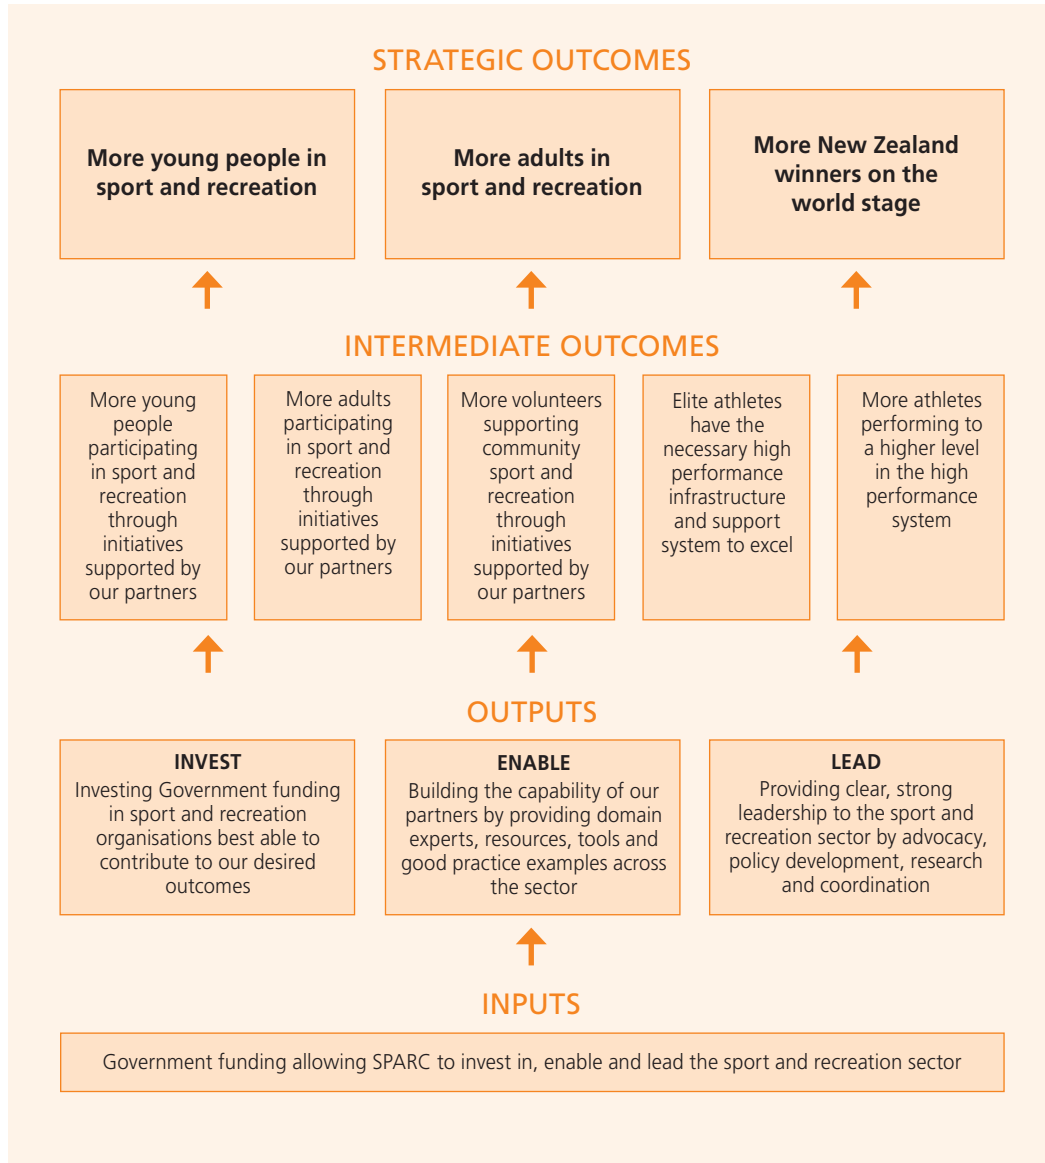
STRATEGIC OUTCOMES

More young people in sport and recreation

More adults in sport and recreation

More New Zealand winners on the world stage

INTERMEDIATE OUTCOMES

More young people participating in sport and recreation through initiatives supported by our partners

More adults participating in sport and recreation through initiatives supported by our partners

More volunteers supporting community sport and recreation through initiatives supported by our partners

Elite athletes have the necessary high performance infrastructure and support system to excel

More athletes performing to a higher level in the high performance system

OUTPUTS

INVEST
Investing Government funding in sport and recreation organisations best able to contribute to our desired outcomes

ENABLE
Building the capability of our partners by providing domain experts, resources, tools and good practice examples across the sector

LEAD
Providing clear, strong leadership to the sport and recreation sector by advocacy, policy development, research and coordination

INPUTS

Government funding allowing SPARC to invest in, enable and lead the sport and recreation sector